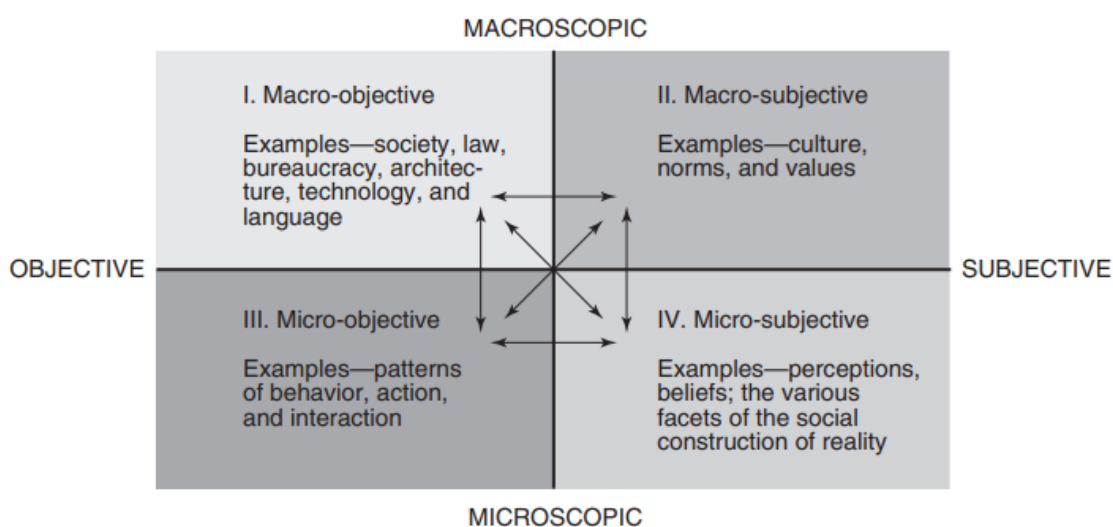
MACROSCOPIC

I. Macro-objective

Examples—society, law, bureaucracy, architecture, technology, and language

II. Macro-subjective

Examples—culture, norms, and values

OBJECTIVE

SUBJECTIVE

III. Micro-objective

Examples—patterns of behavior, action, and interaction

IV. Micro-subjective

Examples—perceptions, beliefs; the various facets of the social construction of reality

MICROSCOPIC